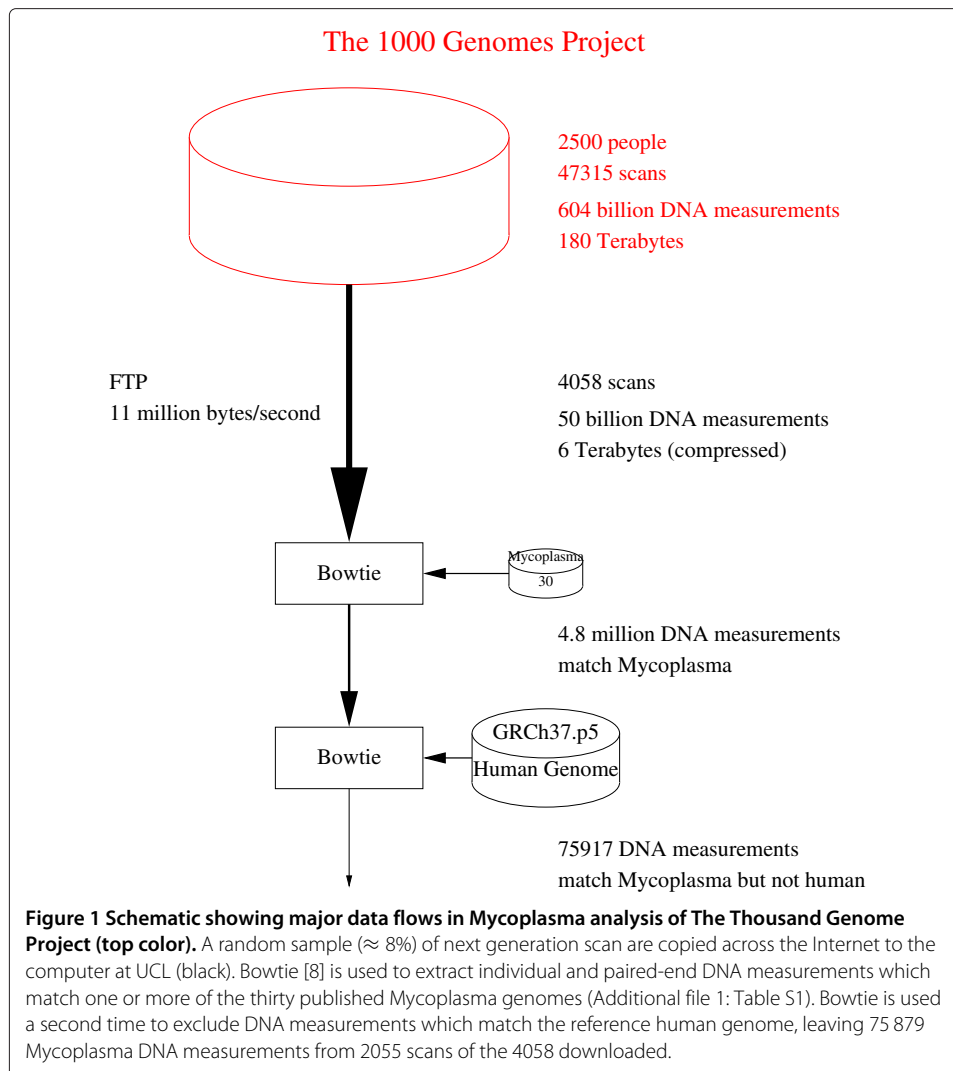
The 1000 Genomes Project

2500 people
47315 scans
604 billion DNA measurements
180 Terabytes

FTP
11 million bytes/second

4058 scans
50 billion DNA measurements
6 Terabytes (compressed)

Bowtie

Mycoplasma
30

4.8 million DNA measurements
match Mycoplasma

Bowtie

GRCh37.p5
Human Genome

75917 DNA measurements
match Mycoplasma but not human

**Figure 1 Schematic showing major data flows in Mycoplasma analysis of The Thousand Genome Project (top color).** A random sample ($\approx$ 8%) of next generation scan are copied across the Internet to the computer at UCL (black). Bowtie [8] is used to extract individual and paired-end DNA measurements which match one or more of the thirty published Mycoplasma genomes (Additional file 1: Table S1). Bowtie is used a second time to exclude DNA measurements which match the reference human genome, leaving 75 879 Mycoplasma DNA measurements from 2055 scans of the 4058 downloaded.